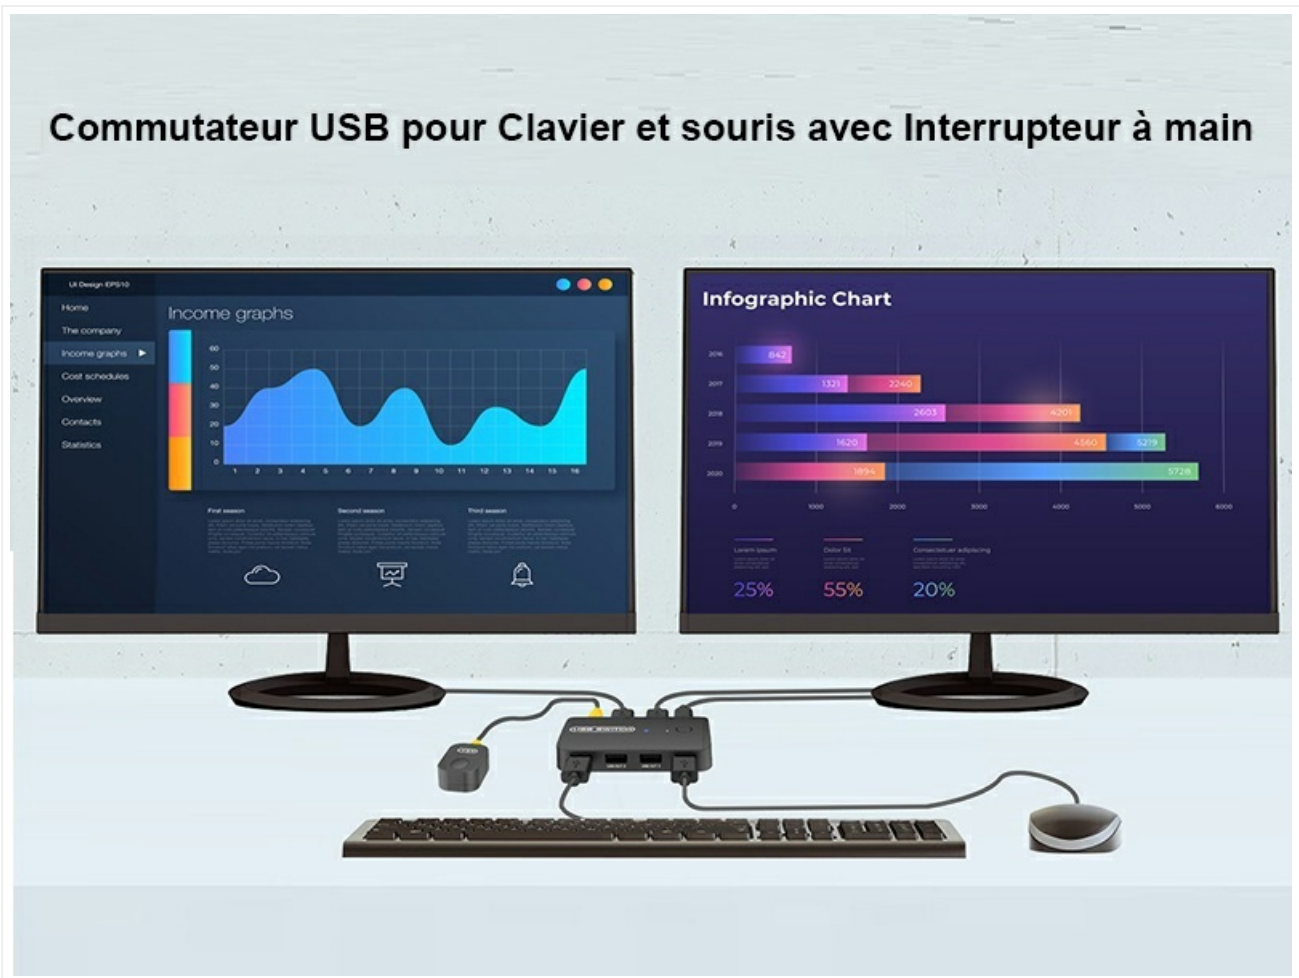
Commutateur USB pour Clavier et souris avec Interrupteur à main

UI Design EPS10

Home
The company
Income graphs
Cost schedules
Overview
Contacts
Statistics

Income graphs

60
50
40
30
20
10
0

1 2 3 4 5 6 7 8 9 10 11 12 13 14 15 16

First season
Second season
Third season

Infographic Chart

2016
2017
2018
2019
2020

842
1321
2240
2603
4201
1620
4560
5219
1894
5728

0 1000 2000 3000 4000 5000 6000

Lorem ipsum
Dolor Sit
Consectetuer adipiscing

25%
55%
20%